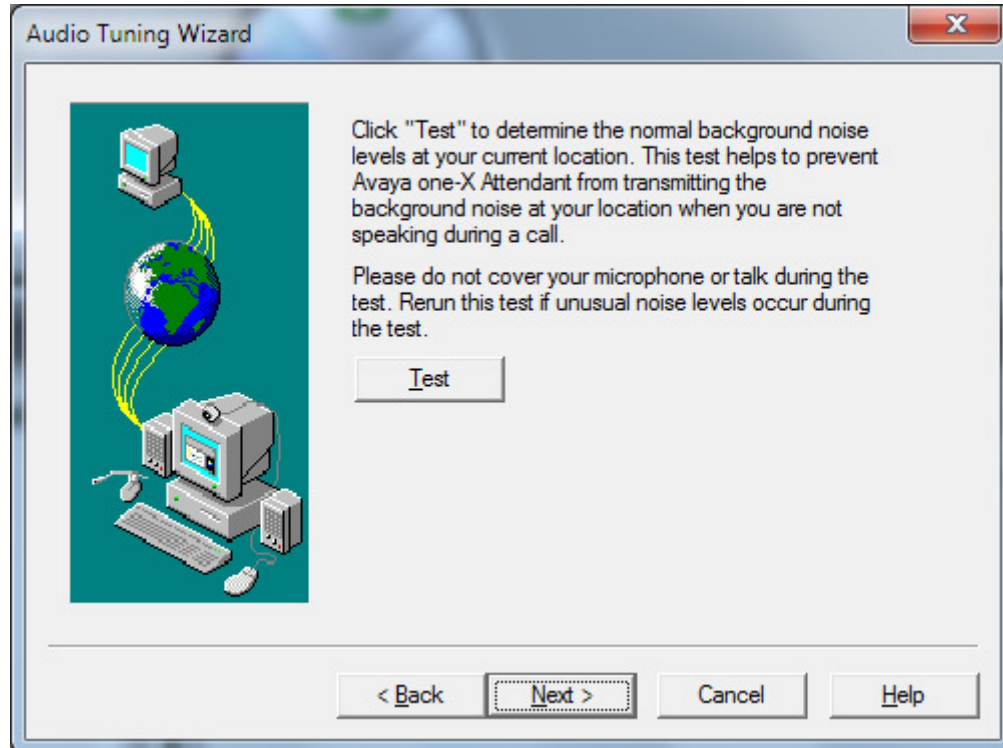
Audio Tuning Wizard

Click "Test" to determine the normal background noise levels at your current location. This test helps to prevent Avaya one-X Attendant from transmitting the background noise at your location when you are not speaking during a call.

Please do not cover your microphone or talk during the test. Rerun this test if unusual noise levels occur during the test.

Test

< Back
Next >
Cancel
Help